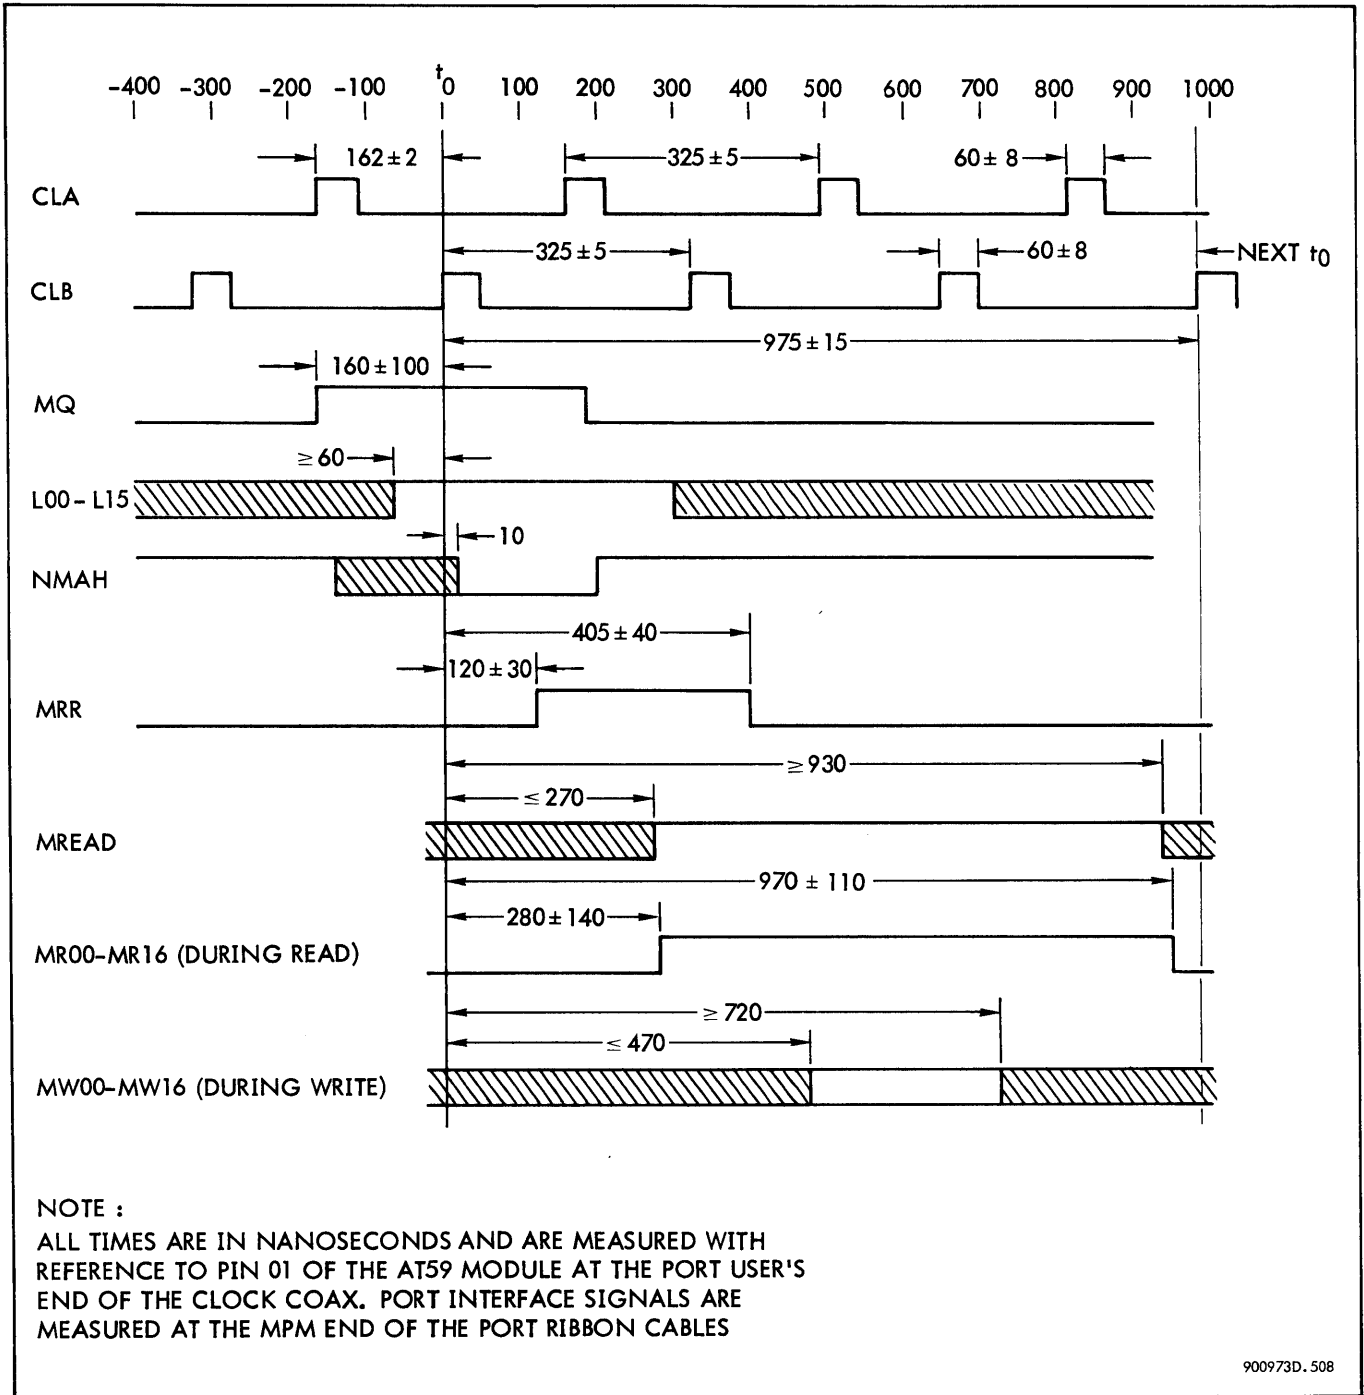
-400 -300 -200 -100 $t_0$ 100 200 300 400 500 600 700 800 900 1000

CLA
$162 \pm 2$
$325 \pm 5$
$60 \pm 8$

CLB
$325 \pm 5$
$60 \pm 8$
NEXT $t_0$
$975 \pm 15$

MQ
$160 \pm 100$

L00 - L15
$\geq 60$

NMAH
10

MRR
$405 \pm 40$
$120 \pm 30$

MREAD
$\geq 930$
$\leq 270$

MR00-MR16 (DURING READ)
$970 \pm 110$
$280 \pm 140$

MW00-MW16 (DURING WRITE)
$\geq 720$
$\leq 470$

NOTE :
ALL TIMES ARE IN NANOSECONDS AND ARE MEASURED WITH REFERENCE TO PIN 01 OF THE AT59 MODULE AT THE PORT USER'S END OF THE CLOCK COAX. PORT INTERFACE SIGNALS ARE MEASURED AT THE MPM END OF THE PORT RIBBON CABLES

900973D. 508